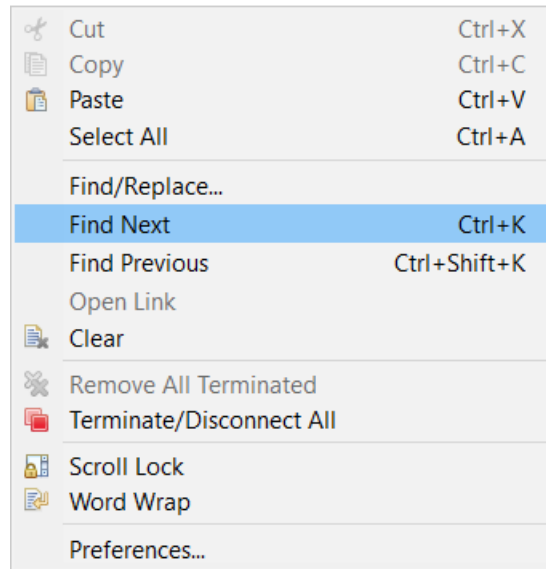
Cut Ctrl+X
Copy Ctrl+C
Paste Ctrl+V
Select All Ctrl+A

Find/Replace...
Find Next Ctrl+K
Find Previous Ctrl+Shift+K
Open Link
Clear

Remove All Terminated
Terminate/Disconnect All

Scroll Lock
Word Wrap

Preferences...